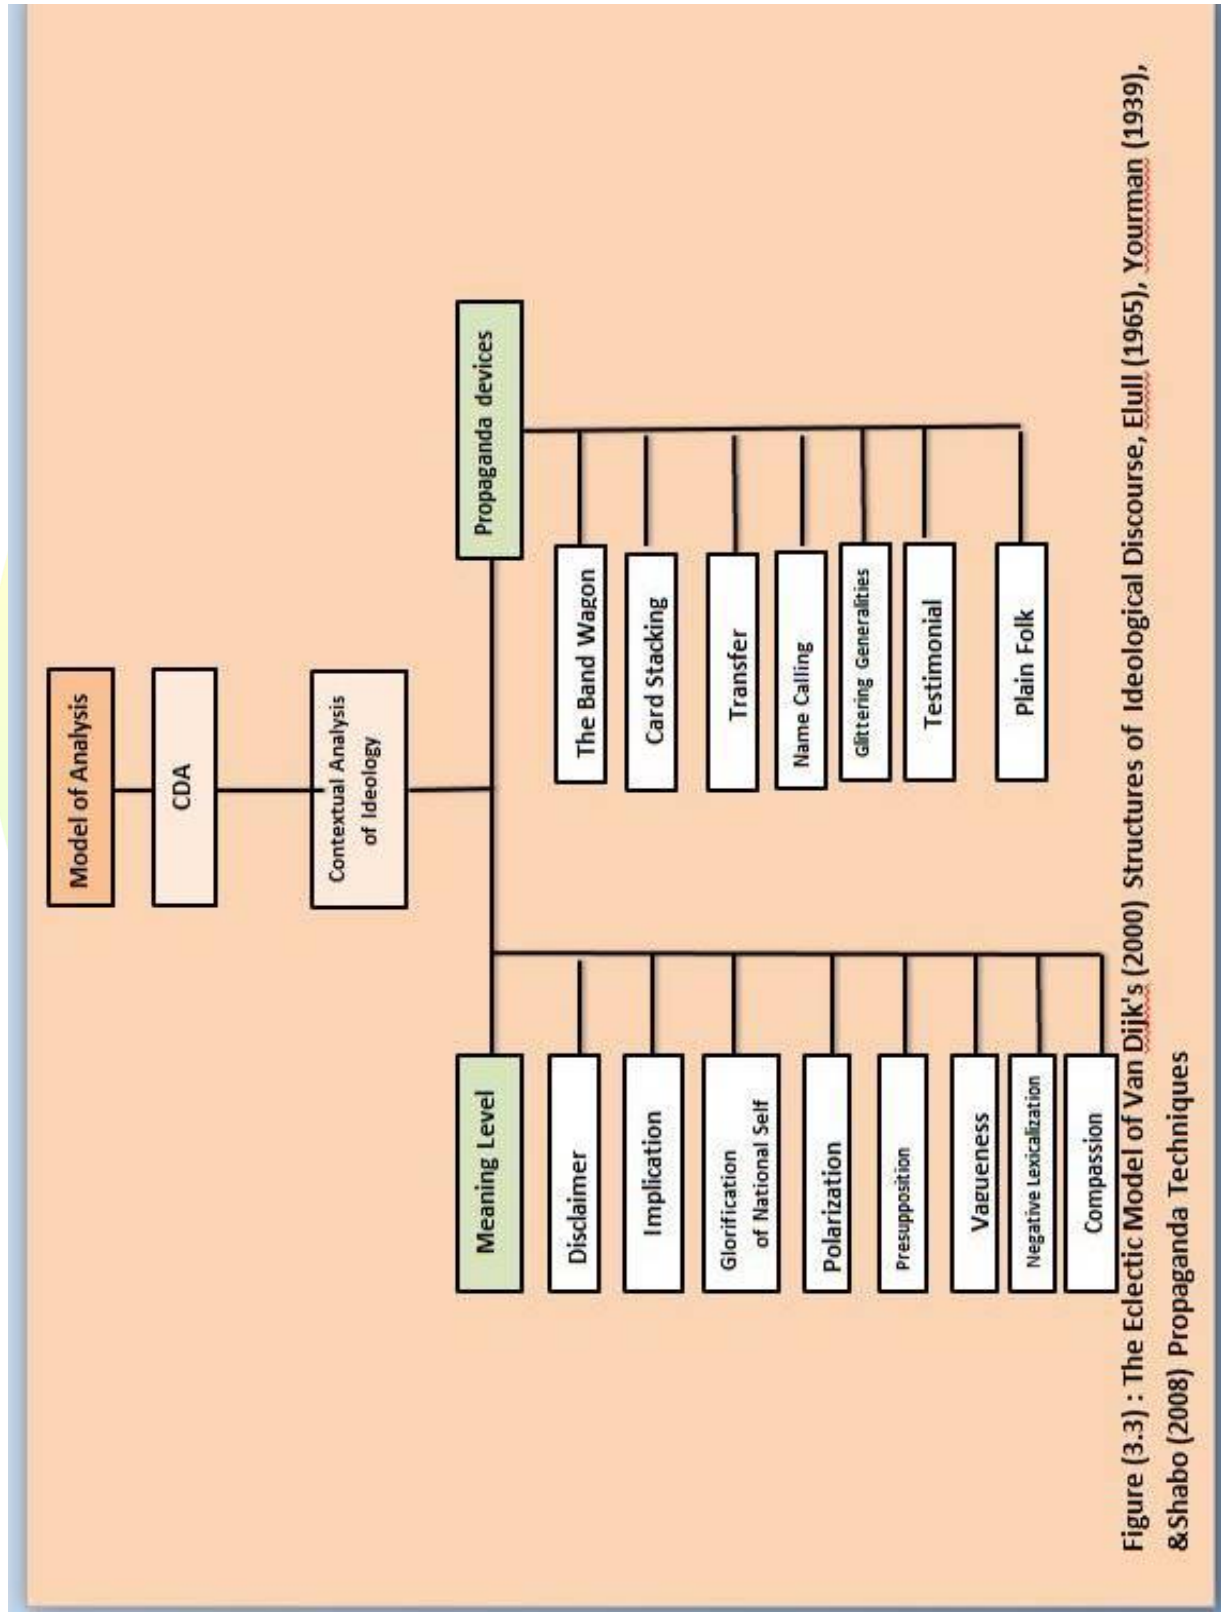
Model of Analysis

CDA

Contextual Analysis of Ideology

Meaning Level

Disclaimer

Implication

Glorification of National Self

Polarization

Presupposition

Vagueness

Negative Lexicalization

Compassion

Propaganda devices

The Band Wagon

Card Stacking

Transfer

Name Calling

Glittering Generalities

Testimonial

Plain Folk

Figure (3.3) : The Eclectic Model of Van Dijk's (2000) Structures of Ideological Discourse, Elull (1965), Yourman (1939), &Shabo (2008) Propaganda Techniques